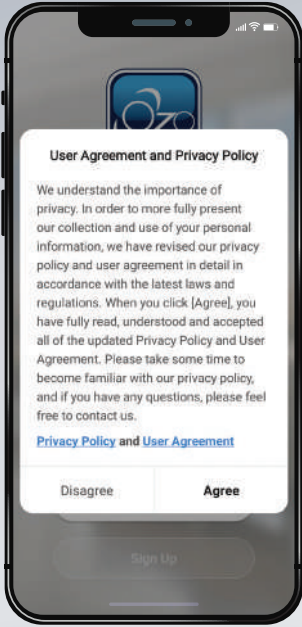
User Agreement and Privacy Policy

We understand the importance of privacy. In order to more fully present our collection and use of your personal information, we have revised our privacy policy and user agreement in detail in accordance with the latest laws and regulations. When you click [Agree], you have fully read, understood and accepted all of the updated Privacy Policy and User Agreement. Please take some time to become familiar with our privacy policy, and if you have any questions, please feel free to contact us.

Privacy Policy and User Agreement

Disagree

Agree

Sign Up